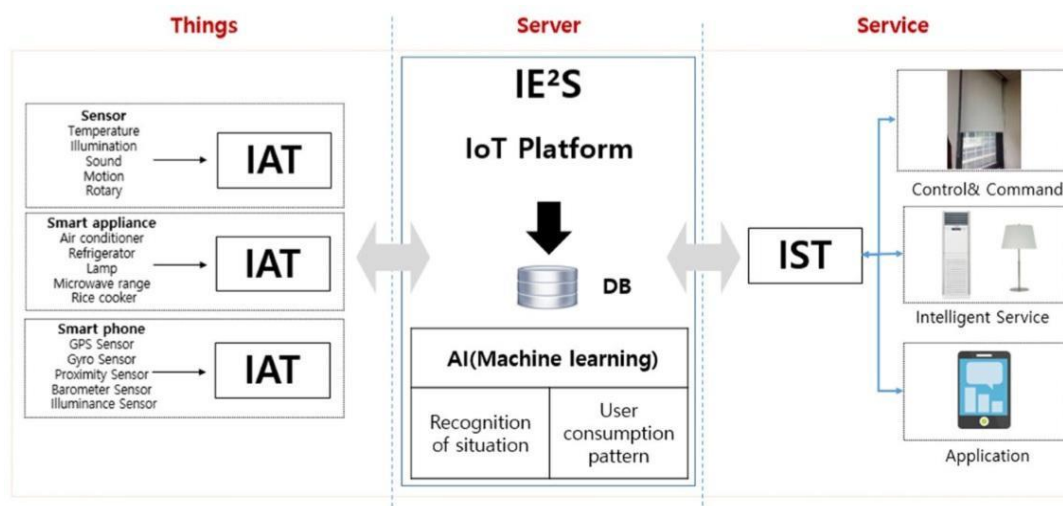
Things

Server

Service

Sensor
Temperature
Illumination
Sound
Motion
Rotary

IAT

Smart appliance
Air conditioner
Refrigerator
Lamp
Microwave range
Rice cooker

IAT

Smart phone
GPS Sensor
Gyro Sensor
Proximity Sensor
Barometer Sensor
Illuminance Sensor

IAT

IE²S

IoT Platform

DB

AI(Machine learning)

Recognition of situation

User consumption pattern

IST

Control& Command

Intelligent Service

Application